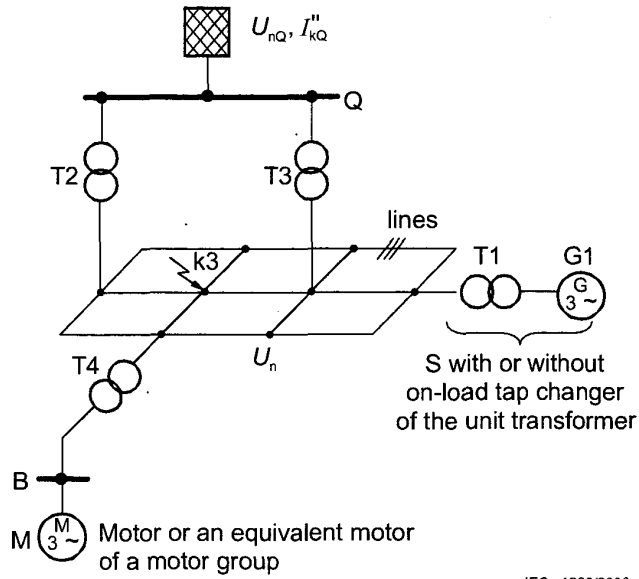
$U_{nQ}, I''_{kQ}$

Q

T2

T3

lines

k3

T1

G1

$3\sim$ G

$U_n$

T4

S with or without on-load tap changer of the unit transformer

B

M

$3\sim$ M

Motor or an equivalent motor of a motor group

IEC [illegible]